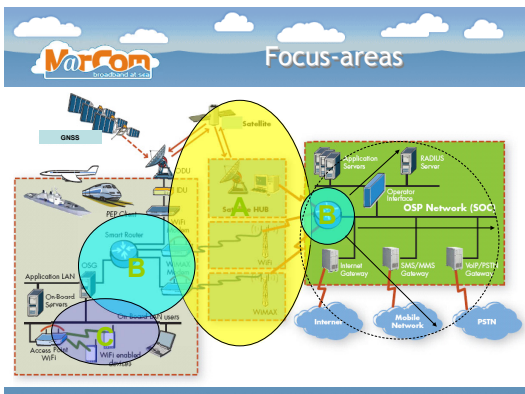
MarCom
broadband at sea
Focus-areas

GNSS
Satellite
ODU
IDU
PEP Client
WiFi
Smart Router
B
Satellite HUB
A
WiMAX
Application LAN
DSG
WiFi
On-Board Servers
WiMAX
On-Board LAN users
C
Access Point WiFi
WiFi enabled devices
Application Servers
RADIUS Server
Operator Interface
B
OSP Network (SOC)
Internet Gateway
SMS/MMS Gateway
VoIP/PSTN Gateway
Internet
Mobile Network
PSTN